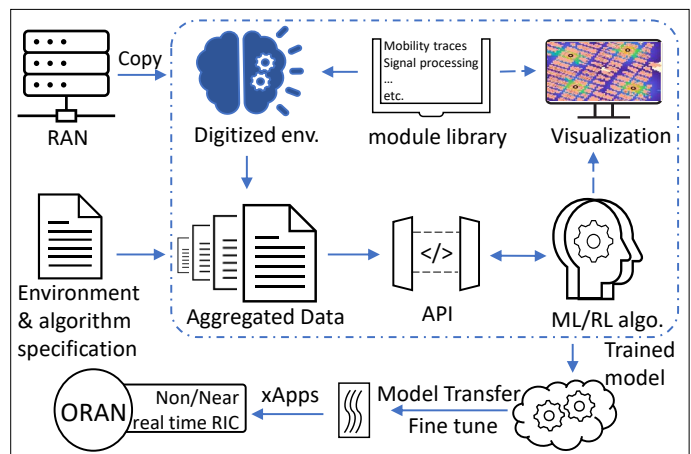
RAN

Copy

Digitized env.

Mobility traces
Signal processing
...
etc.

module library

Visualization

Environment & algorithm specification

Aggregated Data

</>

API

ML/RL algo.

Trained model

ORAN

Non/Near real time RIC

xApps

Model Transfer

Fine tune